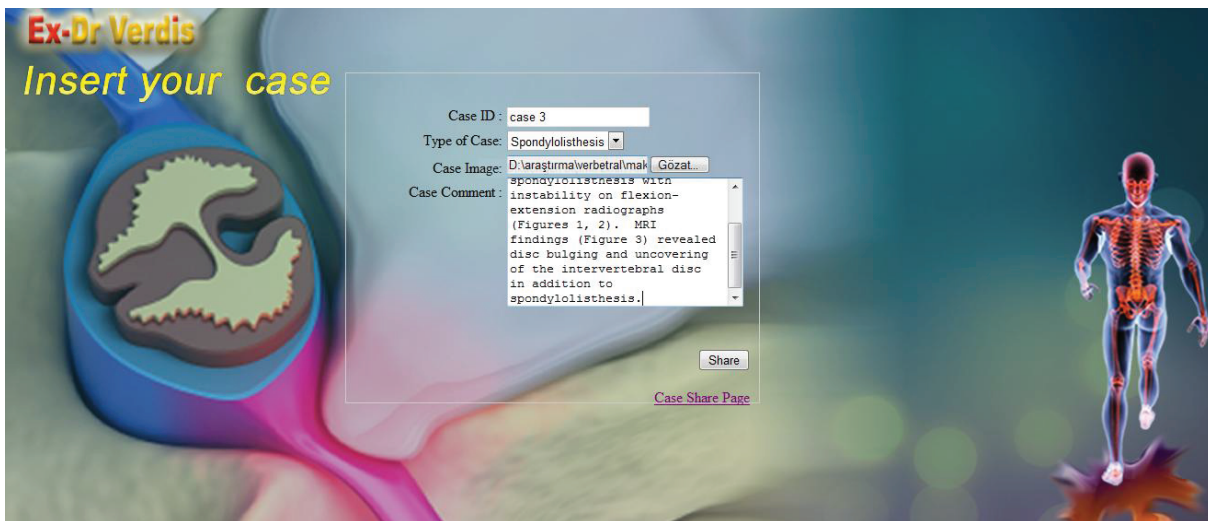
Ex-Dr Verdis

Insert your case

Case ID : case 3

Type of Case: Spondylolisthesis

Case Image: D:\araştırma\verbetral\mak Gözat...

Case Comment : spondylolisthesis with instability on flexion-extension radiographs (Figures 1, 2). MRI findings (Figure 3) revealed disc bulging and uncovering of the intervertebral disc in addition to spondylolisthesis.

Share

Case Share Page